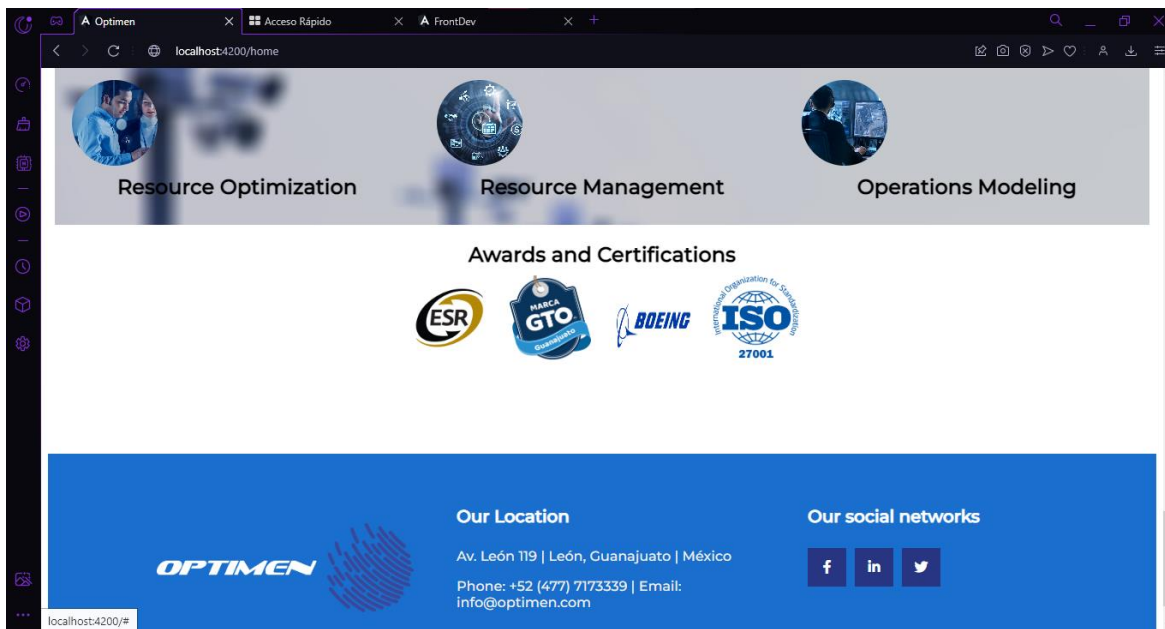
A Optimen
Acceso Rápido
A FrontDev
localhost:4200/home

Resource Optimization
Resource Management
Operations Modeling

Awards and Certifications

ESR
MARCA GTO Guanajuato
BOEING
International Organization for Standardization ISO 27001

OPTIMEN

Our Location

Av. León 119 | León, Guanajuato | México

Phone: +52 (477) 7173339 | Email: info@optimen.com

Our social networks

f in

localhost:4200/#